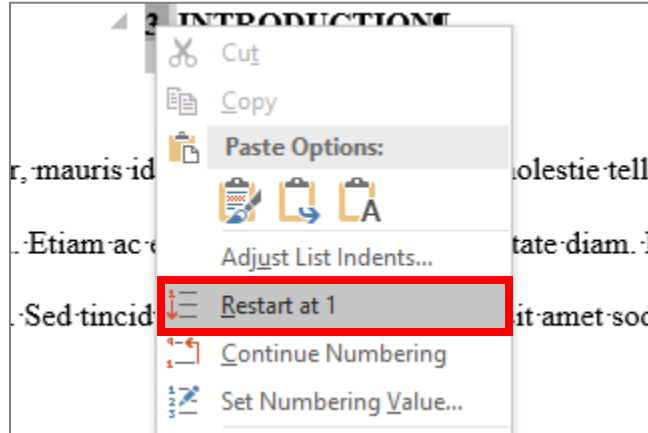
3 INTRODUCTION¶

Cut

Copy

Paste Options:

Adjust List Indents...

Restart at 1

Continue Numbering

Set Numbering Value...

r,·mauris·id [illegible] molestie·tell

.·Etiam·ac·e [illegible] tate·diam.·

.·Sed·tincid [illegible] it·amet·sod